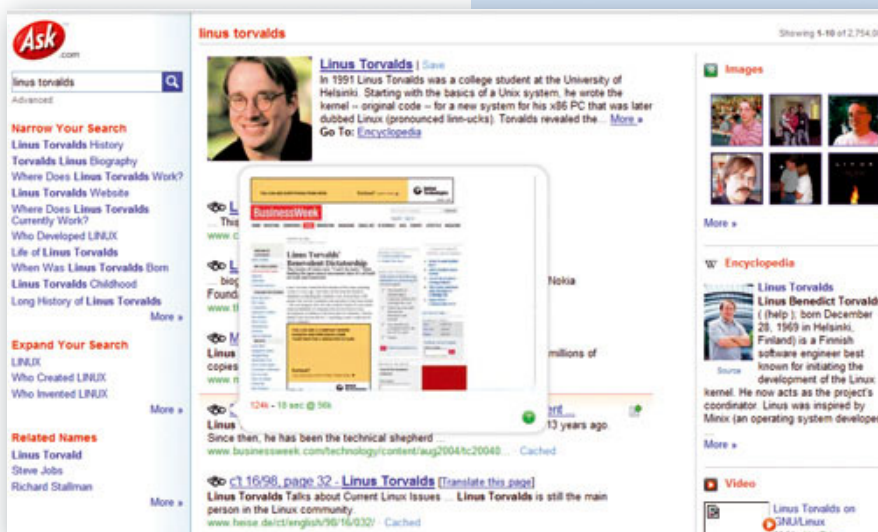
Ask.com

linus torvalds

Advanced

Narrow Your Search
Linus Torvalds History
Torvalds Linus Biography
Where Does Linus Torvalds Work?
Linus Torvalds Website
Where Does Linus Torvalds Currently Work?
Who Developed LINUX
Life of Linus Torvalds
When Was Linus Torvalds Born
Linus Torvalds Childhood
Long History of Linus Torvalds
More »

Expand Your Search
LINUX
Who Created LINUX
Who Invented LINUX
More »

Related Names
Linus Torvald
Steve Jobs
Richard Stallman
More »

linus torvalds

Showing 1-10 of 2,754,0

Linus Torvalds | Save
In 1991 Linus Torvalds was a college student at the University of Helsinki. Starting with the basics of a Unix system, he wrote the kernel -- original code -- for a new system for his x86 PC that was later dubbed Linux (pronounced linn-ucks). Torvalds revealed the... More »
Go To: Encyclopedia

L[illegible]
This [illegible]
www.c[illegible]

L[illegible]
... biog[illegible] Nokia
Found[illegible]
www.t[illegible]

M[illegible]
Linus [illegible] millions of
copies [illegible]
www.n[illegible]

BusinessWeek
Linus Torvalds' Benevolent Dictatorship

124k - 10 sec @ 56k

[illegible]ent
Linus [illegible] 13 years ago.
Since then, he has been the technical shepherd ...
www.businessweek.com/technology/content/aug2004/tc20040... - Cached

c't 16/98, page 32 - Linus Torvalds [Translate this page]
Linus Torvalds Talks about Current Linux Issues ... Linus Torvalds is still the main person in the Linux community.
www.heise.de/ct/english/98/16/032/ - Cached

Images

More »

W Encyclopedia
Linus Torvalds
Linus Benedict Torvald
( (help ); born December 28, 1969 in Helsinki, Finland) is a Finnish software engineer best known for initiating the development of the Linux kernel. He now acts as the project's coordinator. Linus was inspired by Minix (an operating system develope
Source

More »

Video
Linus Torvalds on GNU/Linux